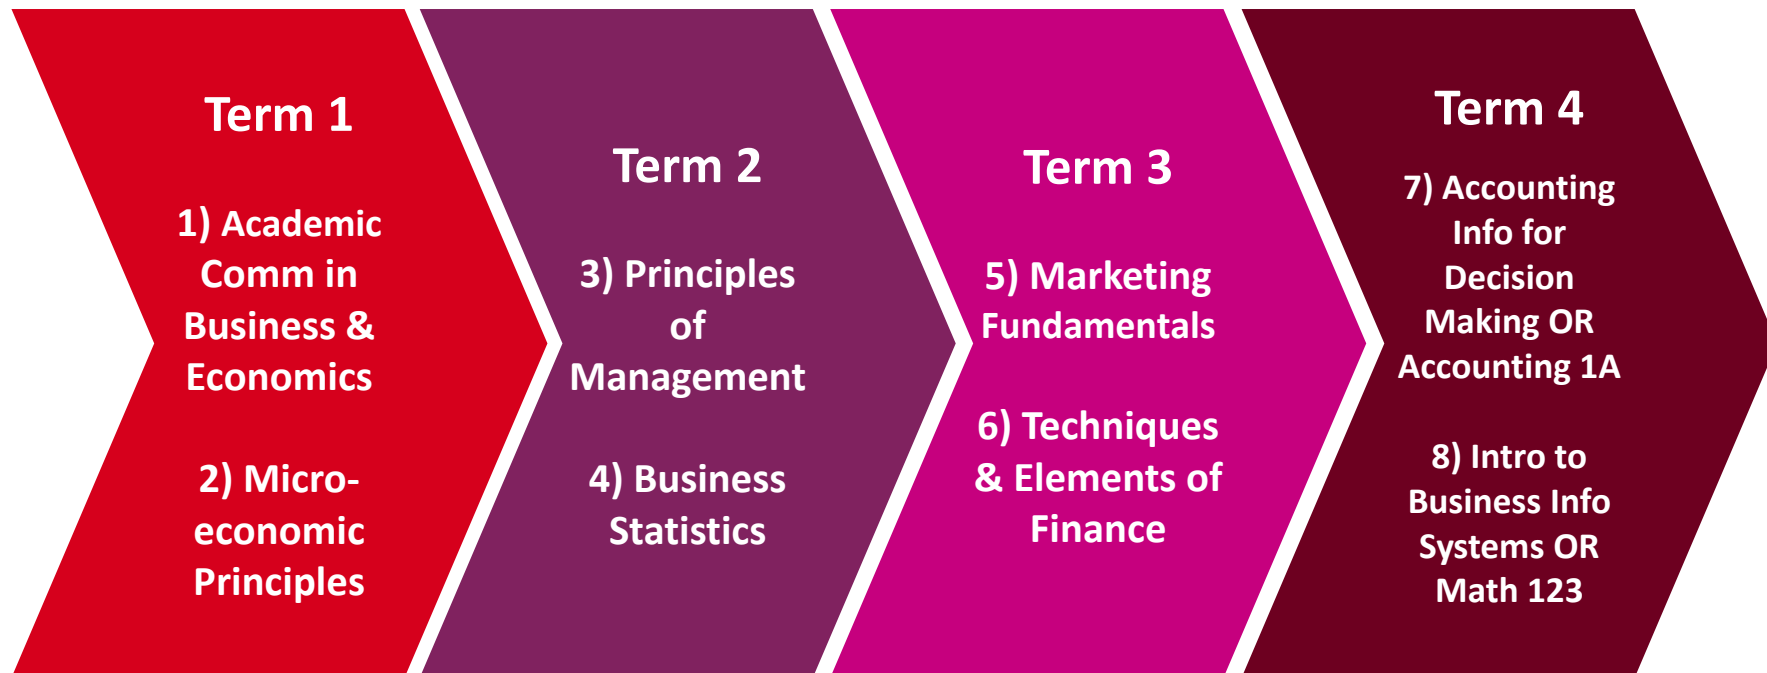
Term 1

1) Academic Comm in Business & Economics

2) Micro-economic Principles

Term 2

3) Principles of Management

4) Business Statistics

Term 3

5) Marketing Fundamentals

6) Techniques & Elements of Finance

Term 4

7) Accounting Info for Decision Making OR Accounting 1A

8) Intro to Business Info Systems OR Math 123